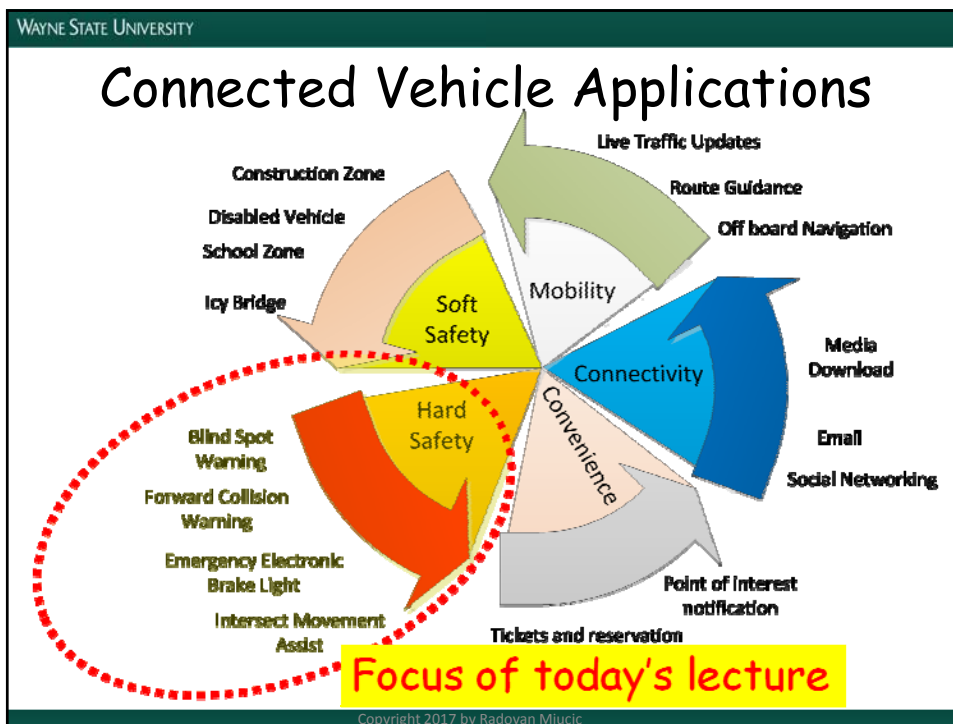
WAYNE STATE UNIVERSITY

Connected Vehicle Applications

Live Traffic Updates

Route Guidance

Off board Navigation

Construction Zone

Disabled Vehicle

School Zone

Icy Bridge

Soft Safety

Mobility

Connectivity

Media Download

Email

Social Networking

Hard Safety

Convenience

Blind Spot Warning

Forward Collision Warning

Emergency Electronic Brake Light

Intersect Movement Assist

Point of interest notification

Tickets and reservation

Focus of today's lecture

Copyright 2017 by Radovan Miucic